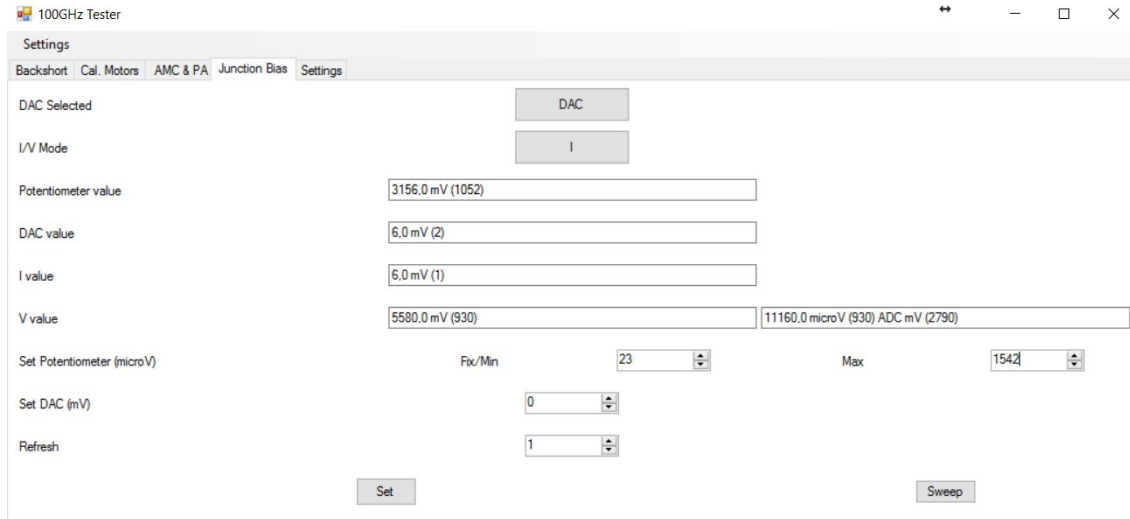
100GHz Tester

Settings

Backshort | Cal. Motors | AMC & PA | Junction Bias | Settings

DAC Selected
DAC

I/V Mode
I

Potentiometer value
3156,0 mV (1052)

DAC value
6,0 mV (2)

I value
6,0 mV (1)

V value
5580,0 mV (930)
11160,0 microV (930) ADC mV (2790)

Set Potentiometer (microV)
Fix/Min
23
Max
1542

Set DAC (mV)
0

Refresh
1

Set
Sweep